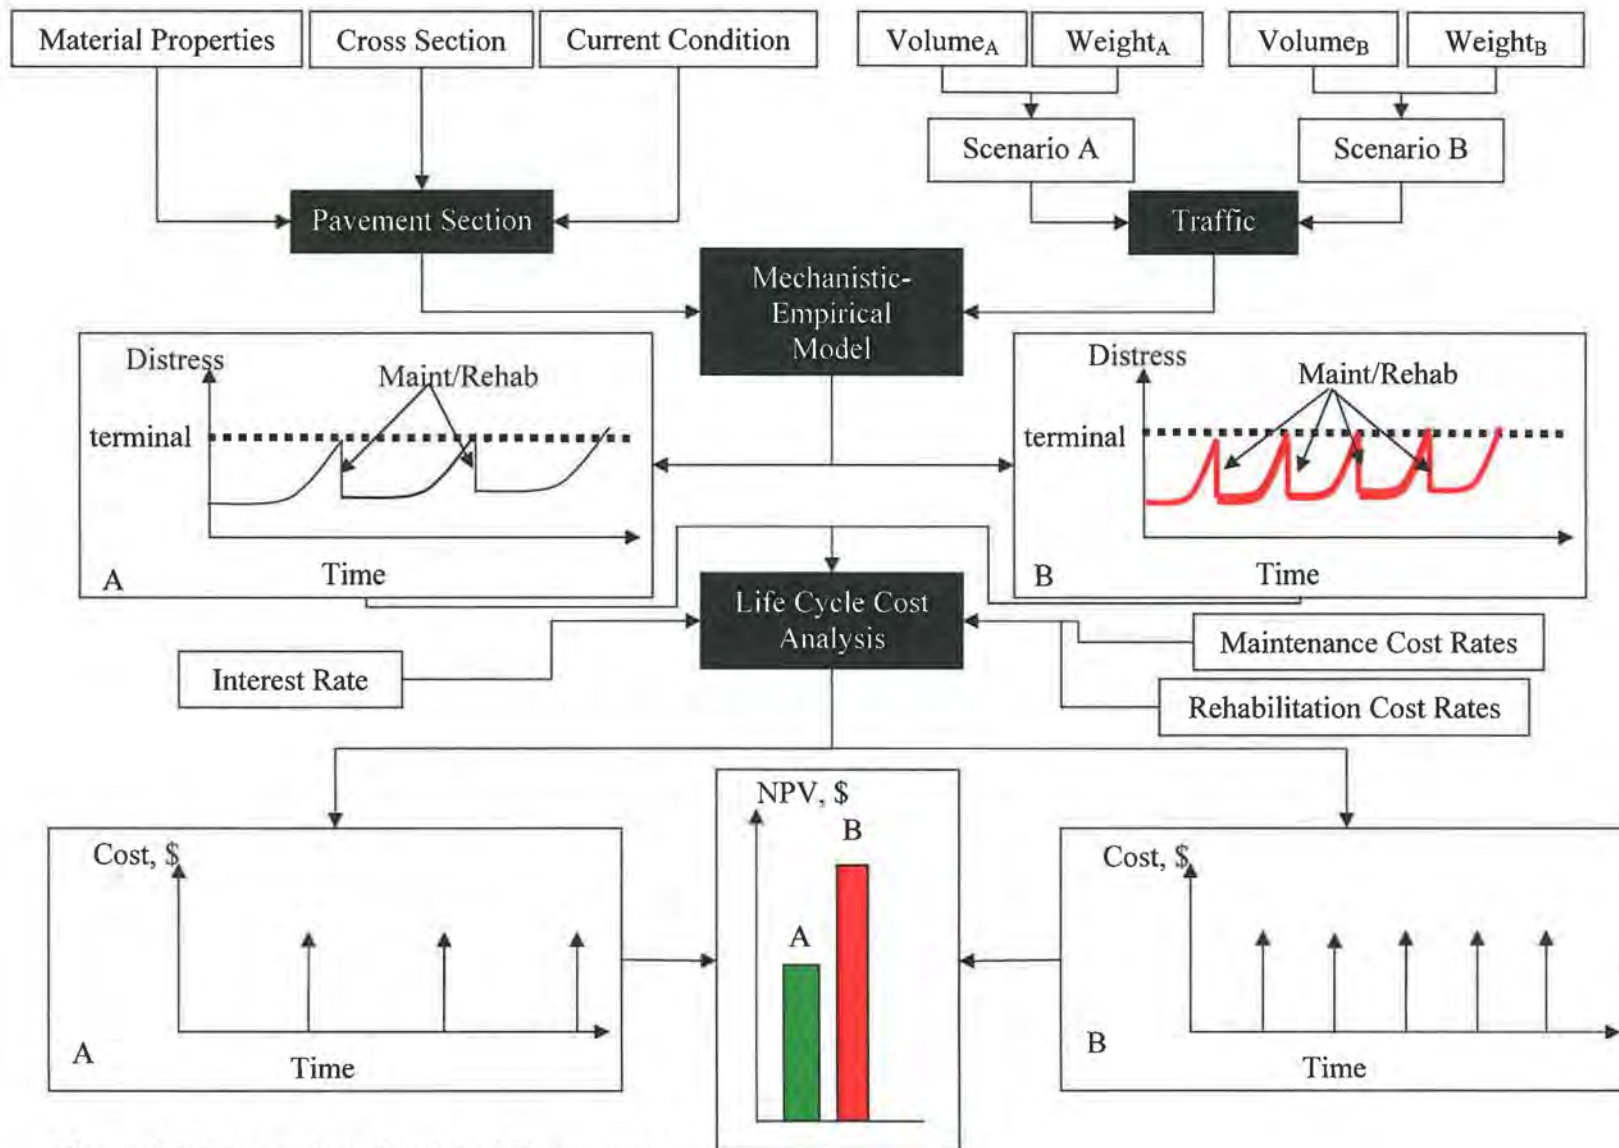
Material Properties

Cross Section

Current Condition

Volume$_A$

Weight$_A$

Volume$_B$

Weight$_B$

Scenario A

Scenario B

Pavement Section

Traffic

Mechanistic-Empirical Model

Distress

Maint/Rehab

terminal

A

Time

Distress

Maint/Rehab

terminal

B

Time

Life Cycle Cost Analysis

Interest Rate

Maintenance Cost Rates

Rehabilitation Cost Rates

Cost, $

A

Time

NPV, $

B

A

Cost, $

B

Time